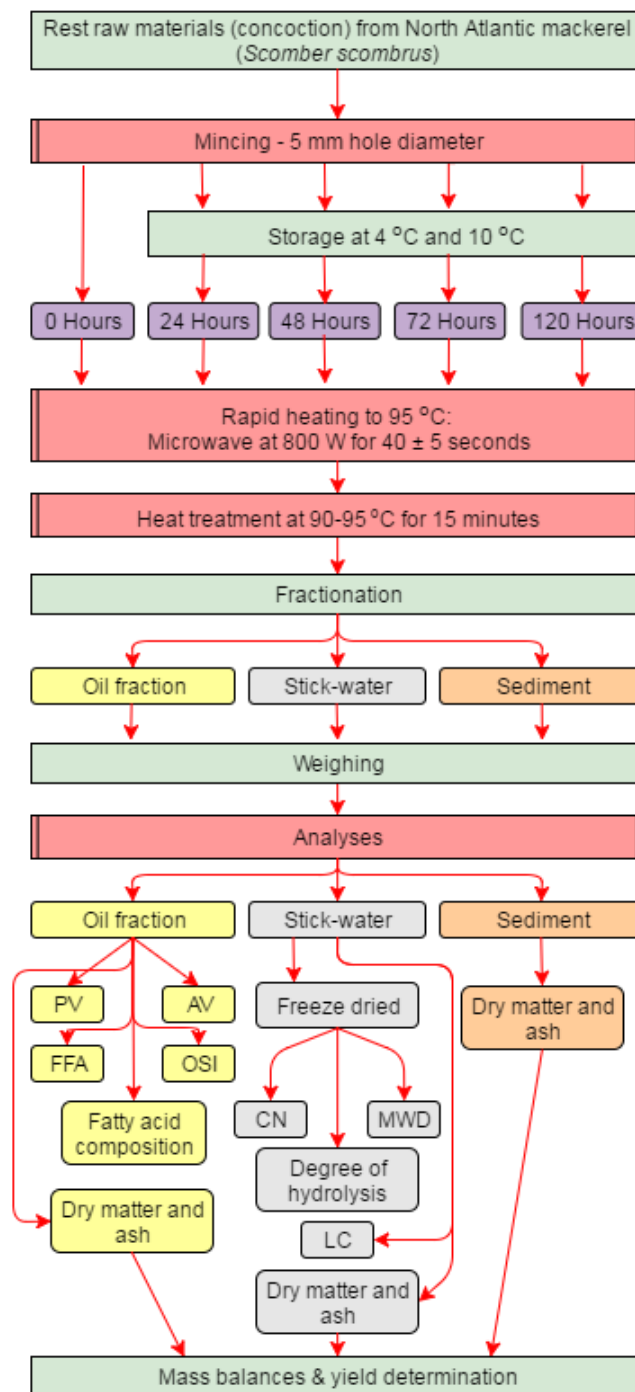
Rest raw materials (concoction) from North Atlantic mackerel (*Scomber scombrus*)

Mincing - 5 mm hole diameter

Storage at 4 °C and 10 °C

0 Hours

24 Hours

48 Hours

72 Hours

120 Hours

Rapid heating to 95 °C:
Microwave at 800 W for 40 ± 5 seconds

Heat treatment at 90-95 °C for 15 minutes

Fractionation

Oil fraction

Stick-water

Sediment

Weighing

Analyses

Oil fraction

Stick-water

Sediment

PV

AV

FFA

OSI

Fatty acid composition

Dry matter and ash

Freeze dried

CN

MWD

Degree of hydrolysis

LC

Dry matter and ash

Dry matter and ash

Mass balances & yield determination